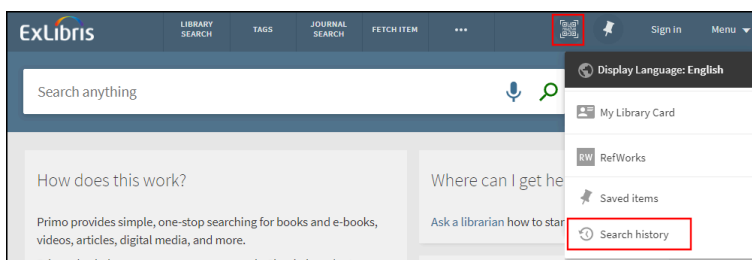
ExLibris

LIBRARY SEARCH

TAGS

JOURNAL SEARCH

FETCH ITEM

•••

Sign in

Menu

Search anything

Display Language: English

My Library Card

RW RefWorks

Saved items

Search history

How does this work?

Primo provides simple, one-stop searching for books and e-books, videos, articles, digital media, and more.

Where can I get he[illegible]

Ask a librarian how to star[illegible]